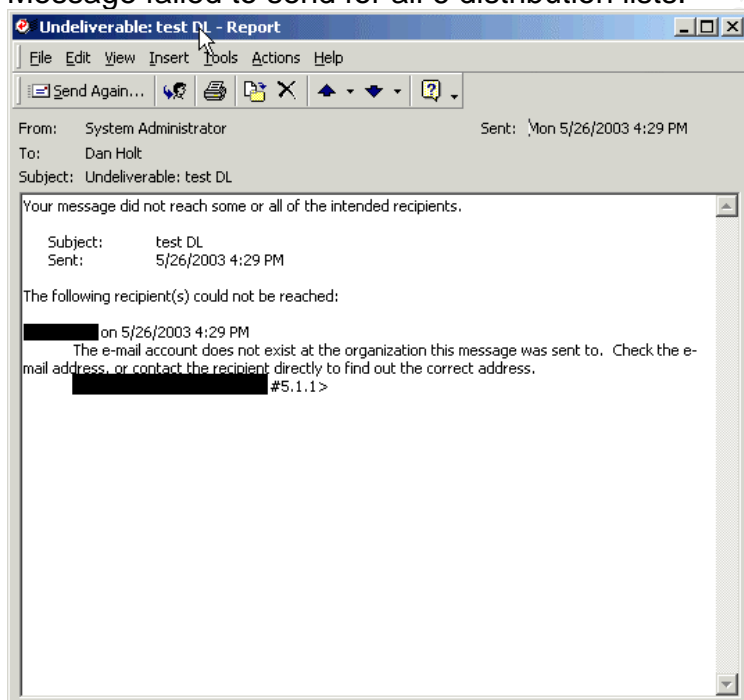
Message failed to send for all e-distribution lists.

Undeliverable: test DL - Report

File Edit View Insert Tools Actions Help

Send Again...

From: System Administrator

Sent: Mon 5/26/2003 4:29 PM

To: Dan Holt

Subject: Undeliverable: test DL

Your message did not reach some or all of the intended recipients.

Subject: test DL
Sent: 5/26/2003 4:29 PM

The following recipient(s) could not be reached:

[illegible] on 5/26/2003 4:29 PM
The e-mail account does not exist at the organization this message was sent to. Check the e-mail address, or contact the recipient directly to find out the correct address.
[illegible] #5.1.1>